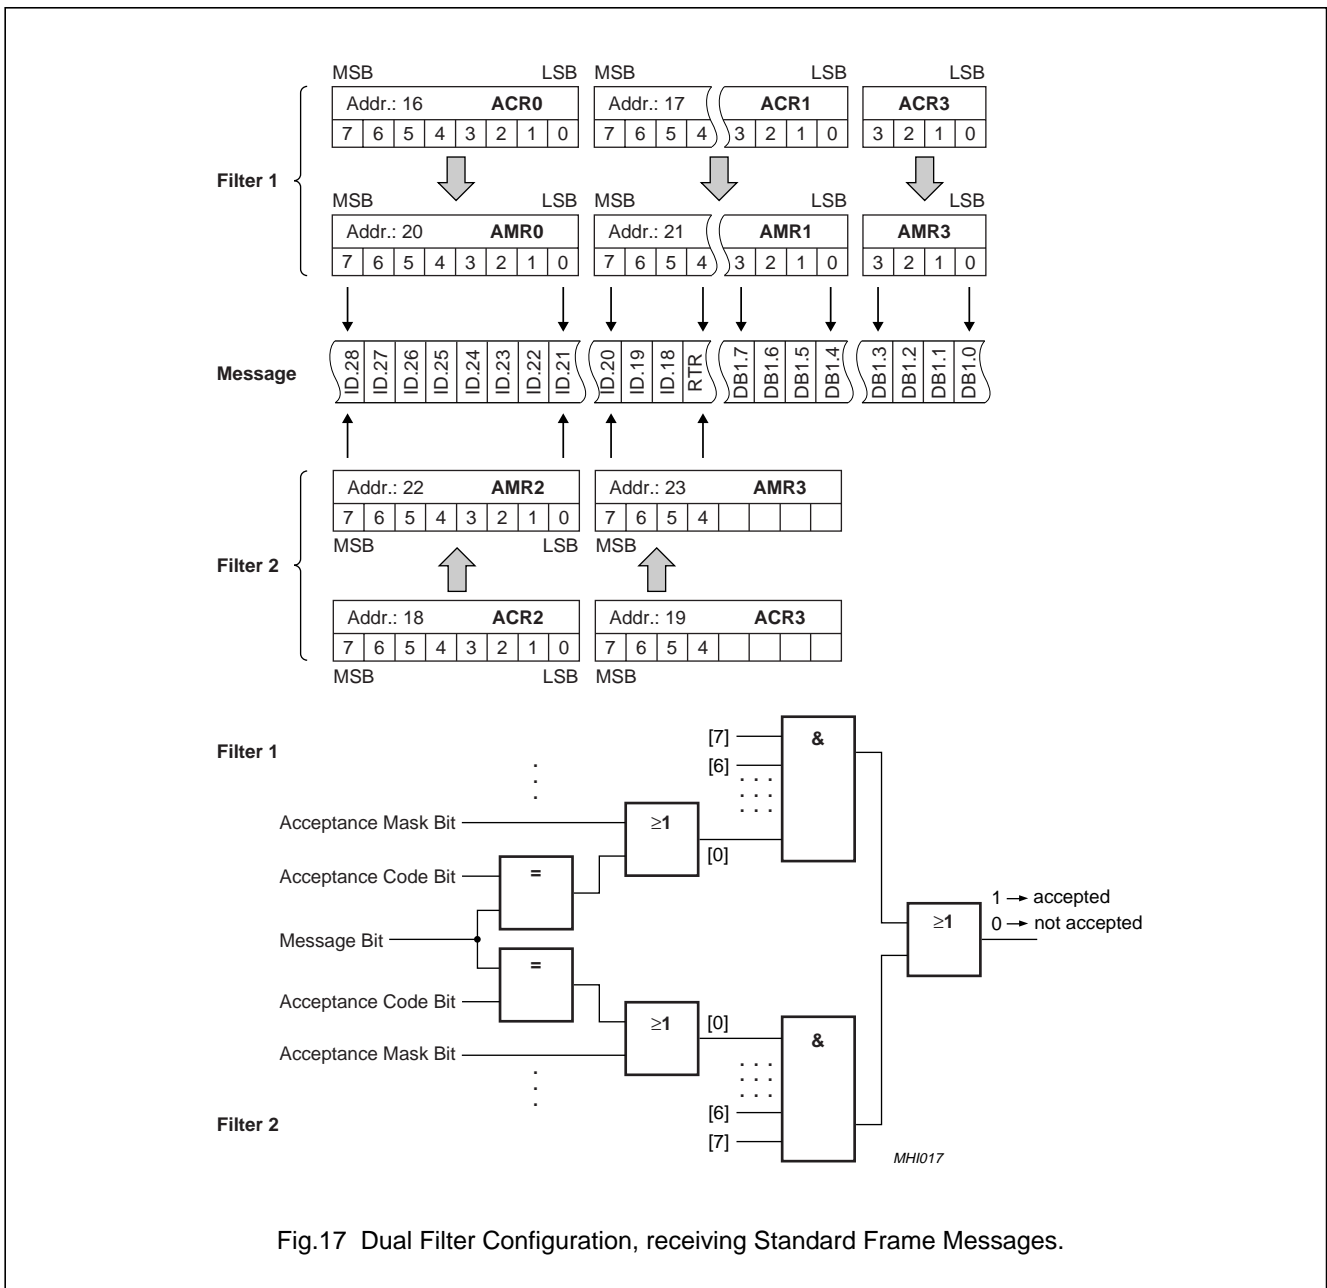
MSB LSB MSB LSB LSB

Filter 1

| Addr.: 16 | | | | | ACR0 | | |
|---|---|---|---|---|---|---|---|
| 7 | 6 | 5 | 4 | 3 | 2 | 1 | 0 |

| Addr.: 17 | | | |
|---|---|---|---|
| 7 | 6 | 5 | 4 |

| ACR1 | | | |
|---|---|---|---|
| 3 | 2 | 1 | 0 |

| ACR3 | | | |
|---|---|---|---|
| 3 | 2 | 1 | 0 |

MSB LSB MSB LSB LSB

| Addr.: 20 | | | | | AMR0 | | |
|---|---|---|---|---|---|---|---|
| 7 | 6 | 5 | 4 | 3 | 2 | 1 | 0 |

| Addr.: 21 | | | |
|---|---|---|---|
| 7 | 6 | 5 | 4 |

| AMR1 | | | |
|---|---|---|---|
| 3 | 2 | 1 | 0 |

| AMR3 | | | |
|---|---|---|---|
| 3 | 2 | 1 | 0 |

Message

| ID.28 | ID.27 | ID.26 | ID.25 | ID.24 | ID.23 | ID.22 | ID.21 |
|---|---|---|---|---|---|---|---|

| ID.20 | ID.19 | ID.18 | RTR |
|---|---|---|---|

| DB1.7 | DB1.6 | DB1.5 | DB1.4 |
|---|---|---|---|

| DB1.3 | DB1.2 | DB1.1 | DB1.0 |
|---|---|---|---|

Filter 2

| Addr.: 22 | | | | | AMR2 | | |
|---|---|---|---|---|---|---|---|
| 7 | 6 | 5 | 4 | 3 | 2 | 1 | 0 |

| Addr.: 23 | | | | AMR3 | | | |
|---|---|---|---|---|---|---|---|
| 7 | 6 | 5 | 4 | | | | |

MSB LSB MSB

| Addr.: 18 | | | | | ACR2 | | |
|---|---|---|---|---|---|---|---|
| 7 | 6 | 5 | 4 | 3 | 2 | 1 | 0 |

| Addr.: 19 | | | | ACR3 | | | |
|---|---|---|---|---|---|---|---|
| 7 | 6 | 5 | 4 | | | | |

MSB LSB MSB

Filter 1

[7]
[6]
&
Acceptance Mask Bit
$\geq$1
[0]
Acceptance Code Bit
=
1 → accepted
0 → not accepted
$\geq$1
Message Bit
=
Acceptance Code Bit
$\geq$1
[0]
&
Acceptance Mask Bit
[6]
[7]

Filter 2

MHI017

Fig.17 Dual Filter Configuration, receiving Standard Frame Messages.